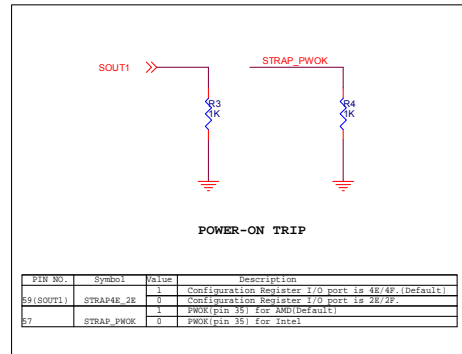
SOUT1

STRAP_PWOK

R3
1K

R4
1K

POWER-ON TRIP

| PIN NO. | Symbol | Value | Description |
|---|---|---|---|
| 59(SOUT1) | STRAP4E_2E | 1 | Configuration Register I/O port is 4E/4F.(Default) |
| | | 0 | Configuration Register I/O port is 2E/2F. |
| 57 | STRAP_PWOK | 1 | PWOK(pin 35) for AMD(Default) |
| | | 0 | PWOK(pin 35) for Intel |